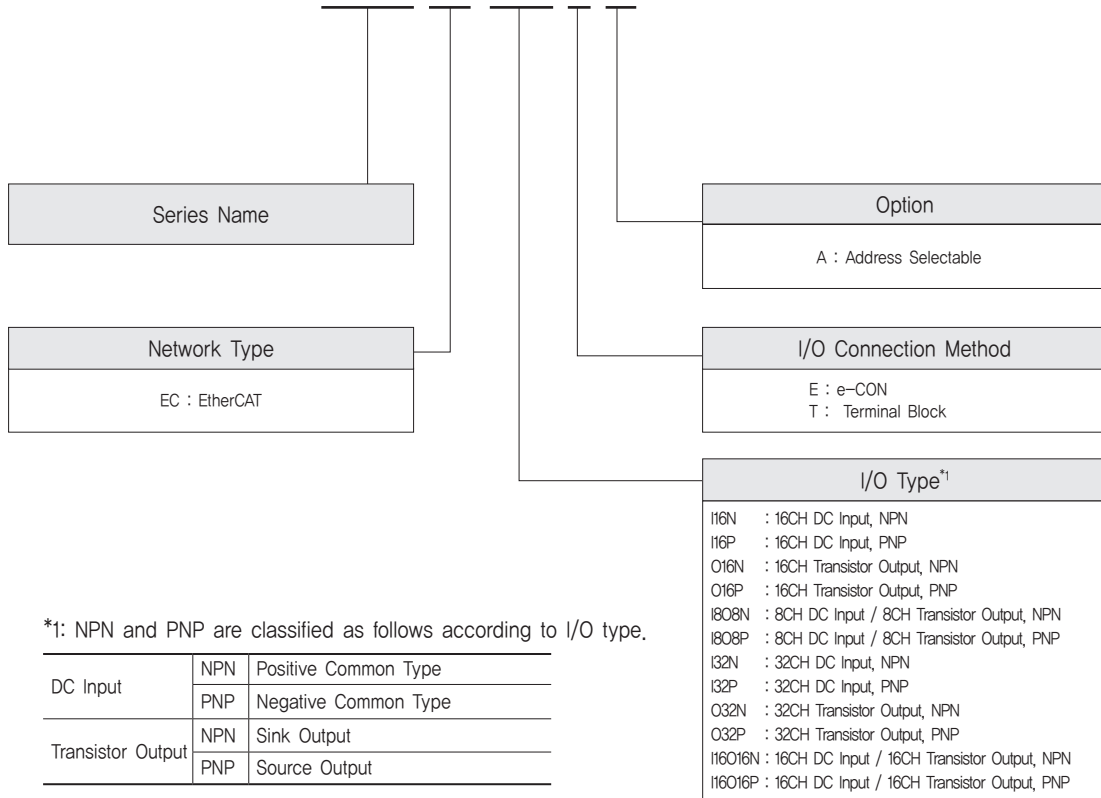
Series Name

Option

A : Address Selectable

Network Type

EC : EtherCAT

I/O Connection Method

E : e-CON
T : Terminal Block

I/O Type$^{*1}$

I16N : 16CH DC Input, NPN
I16P : 16CH DC Input, PNP
O16N : 16CH Transistor Output, NPN
O16P : 16CH Transistor Output, PNP
I8O8N : 8CH DC Input / 8CH Transistor Output, NPN
I8O8P : 8CH DC Input / 8CH Transistor Output, PNP
I32N : 32CH DC Input, NPN
I32P : 32CH DC Input, PNP
O32N : 32CH Transistor Output, NPN
O32P : 32CH Transistor Output, PNP
I16O16N : 16CH DC Input / 16CH Transistor Output, NPN
I16O16P : 16CH DC Input / 16CH Transistor Output, PNP

*1: NPN and PNP are classified as follows according to I/O type.

| DC Input | NPN | Positive Common Type |
|---|---|---|
| | PNP | Negative Common Type |
| Transistor Output | NPN | Sink Output |
| | PNP | Source Output |